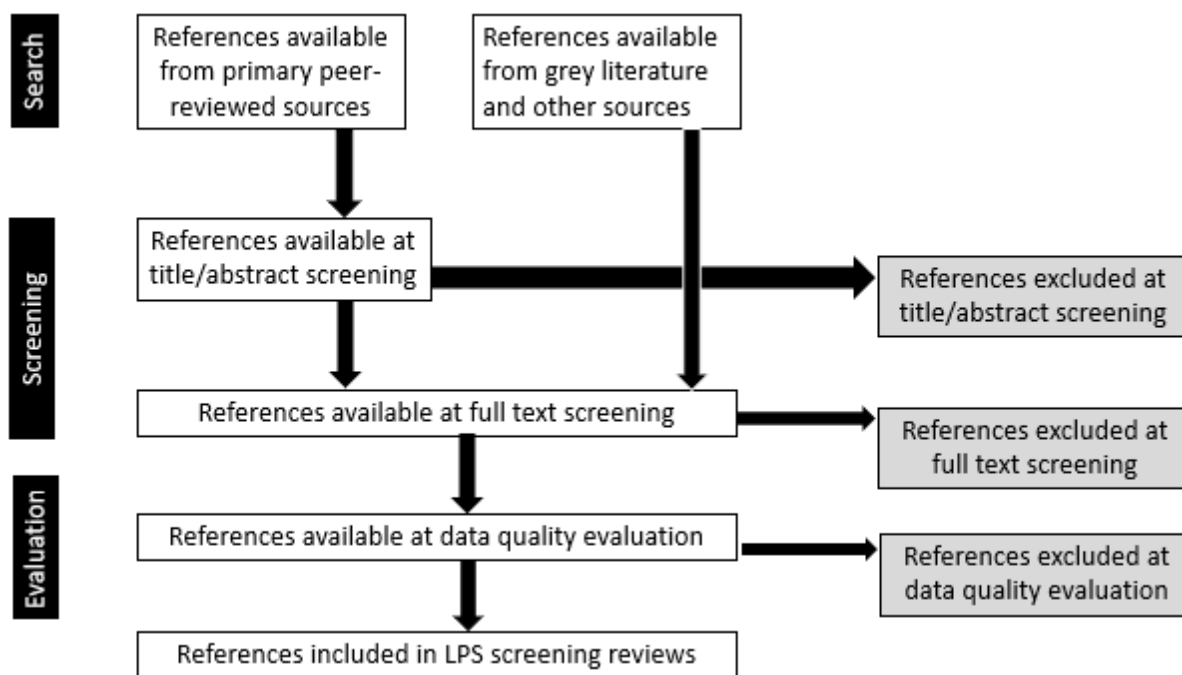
Search

References available from primary peer-reviewed sources

References available from grey literature and other sources

Screening

References available at title/abstract screening

References excluded at title/abstract screening

References available at full text screening

References excluded at full text screening

Evaluation

References available at data quality evaluation

References excluded at data quality evaluation

References included in LPS screening reviews